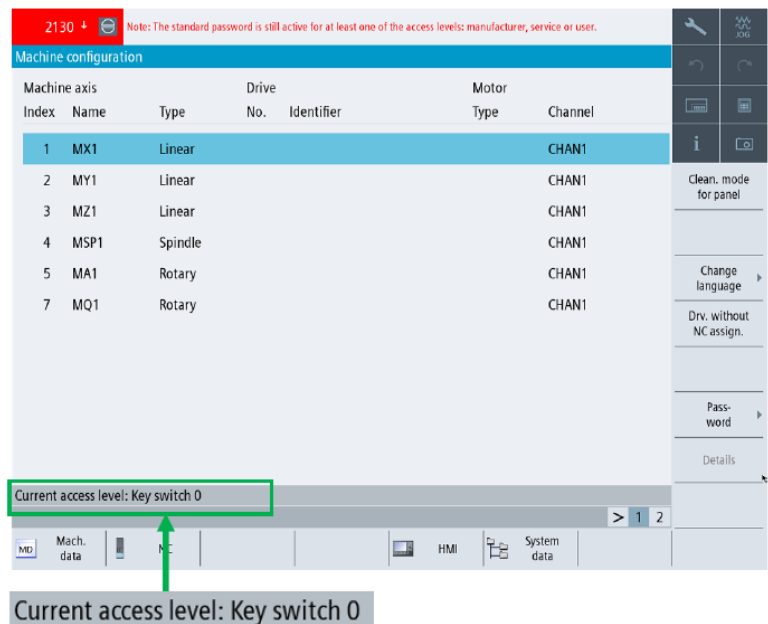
2130 Note: The standard password is still active for at least one of the access levels: manufacturer, service or user.

JOG

Machine configuration

| Machine axis Index | Name | Type | Drive No. | Identifier | Motor Type | Channel |
|---|---|---|---|---|---|---|
| 1 | MX1 | Linear | | | | CHAN1 |
| 2 | MY1 | Linear | | | | CHAN1 |
| 3 | MZ1 | Linear | | | | CHAN1 |
| 4 | MSP1 | Spindle | | | | CHAN1 |
| 5 | MA1 | Rotary | | | | CHAN1 |
| 7 | MQ1 | Rotary | | | | CHAN1 |

Clean. mode for panel

Change language

Drv. without NC assign.

Pass-word

Details

Current access level: Key switch 0

> 1 2

MD Mach. data

NC

HMI

System data

Current access level: Key switch 0